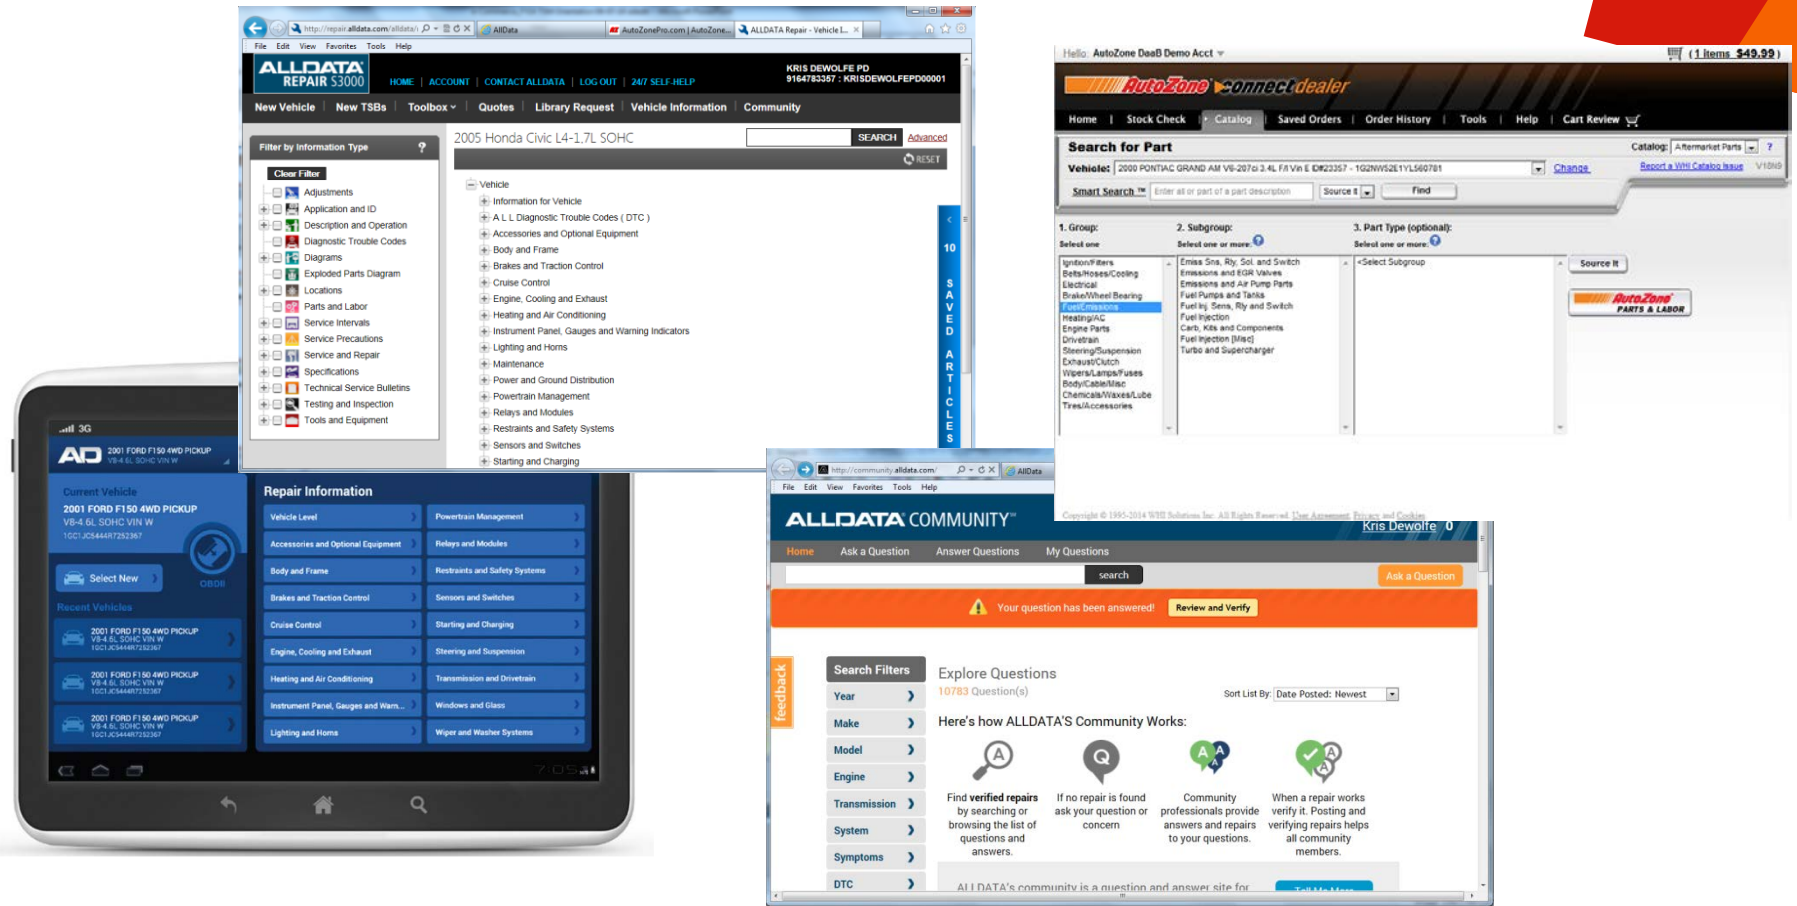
http://repair.alldata.com/alldata/ AllData AutoZonePro.com | AutoZone... ALLDATA Repair - Vehicle I...

File Edit View Favorites Tools Help

ALLDATA REPAIR S3000

HOME | ACCOUNT | CONTACT ALLDATA | LOG OUT | 24/7 SELF-HELP

KRIS DEWOLFE PD
9164783357 : KRISDEWOLFEPD00001

New Vehicle | New TSBs | Toolbox | Quotes | Library Request | Vehicle Information | Community

Filter by Information Type ?

Clear Filter

Adjustments
Application and ID
Description and Operation
Diagnostic Trouble Codes
Diagrams
Exploded Parts Diagram
Locations
Parts and Labor
Service Intervals
Service Precautions
Service and Repair
Specifications
Technical Service Bulletins
Testing and Inspection
Tools and Equipment

2005 Honda Civic L4-1.7L SOHC

SEARCH Advanced

RESET

Vehicle
Information for Vehicle
A L L Diagnostic Trouble Codes ( DTC )
Accessories and Optional Equipment
Body and Frame
Brakes and Traction Control
Cruise Control
Engine, Cooling and Exhaust
Heating and Air Conditioning
Instrument Panel, Gauges and Warning Indicators
Lighting and Horns
Maintenance
Power and Ground Distribution
Powertrain Management
Relays and Modules
Restraints and Safety Systems
Sensors and Switches
Starting and Charging

10 SAVED ARTICLES

Hello AutoZone DoaB Demo Acct

(1 items $49.99)

AutoZone connectdealer

Home | Stock Check | Catalog | Saved Orders | Order History | Tools | Help | Cart Review

Search for Part

Catalog: Aftermarket Parts ?

Vehicle: 2000 PONTIAC GRAND AM V6-207ci 3.4L F/I Vin E ID#23357 - 1G2NW52E1YL560781 Change

Report a WHI Catalog Issue V18N9

Smart Search Enter all or part of a part description Source it Find

1. Group:
Select one

2. Subgroup:
Select one or more:

3. Part Type (optional):
Select one or more:

Ignition/Filters
Belts/Hoses/Cooling
Electrical
Brake/Wheel Bearing
Fuel/Emissions
Heating/AC
Engine Parts
Drivetrain
Steering/Suspension
Exhaust/Clutch
Wipers/Lamps/Fuses
Body/Cable/Misc
Chemicals/Waxes/Lube
Tires/Accessories

Emiss Sns, Rly, Sol, and Switch
Emissions and EGR Valves
Emissions and Air Pump Parts
Fuel Pumps and Tanks
Fuel Inj. Sens, Rly and Switch
Fuel Injection
Carb, Kits and Components
Fuel Injection (Misc)
Turbo and Supercharger

<Select Subgroup

Source It

AutoZone PARTS & LABOR

Copyright © 1995-2014 WHI Solutions Inc. All Rights Reserved. User Agreement Privacy and Cookies

3G

AD 2001 FORD F150 4WD PICKUP V8-4.6L SOHC VIN W

Current Vehicle
2001 FORD F150 4WD PICKUP
V8-4.6L SOHC VIN W
1GC1JC5444R7252367

OBDII

Select New

Recent Vehicles

2001 FORD F150 4WD PICKUP V8-4.6L SOHC VIN W 1GC1JC5444R7252367
2001 FORD F150 4WD PICKUP V8-4.6L SOHC VIN W 1GC1JC5444R7252367
2001 FORD F150 4WD PICKUP V8-4.6L SOHC VIN W 1GC1JC5444R7252367

Repair Information

Vehicle Level
Accessories and Optional Equipment
Body and Frame
Brakes and Traction Control
Cruise Control
Engine, Cooling and Exhaust
Heating and Air Conditioning
Instrument Panel, Gauges and Warn...
Lighting and Horns

Powertrain Management
Relays and Modules
Restraints and Safety Systems
Sensors and Switches
Starting and Charging
Steering and Suspension
Transmission and Drivetrain
Windows and Glass
Wiper and Washer Systems

7:05

http://community.alldata.com/ AllData

File Edit View Favorites Tools Help

ALLDATA COMMUNITY

Kris Dewolfe 0

Home Ask a Question Answer Questions My Questions

search

Ask a Question

Your question has been answered! Review and Verify

feedback

Search Filters
Year
Make
Model
Engine
Transmission
System
Symptoms
DTC

Explore Questions
10783 Question(s)

Sort List By: Date Posted: Newest

Here's how ALLDATA'S Community Works:

Find verified repairs by searching or browsing the list of questions and answers.

If no repair is found ask your question or concern

Community professionals provide answers and repairs to your questions.

When a repair works verify it. Posting and verifying repairs helps all community members.

ALLDATA's community is a question and answer site for

Tell Me More